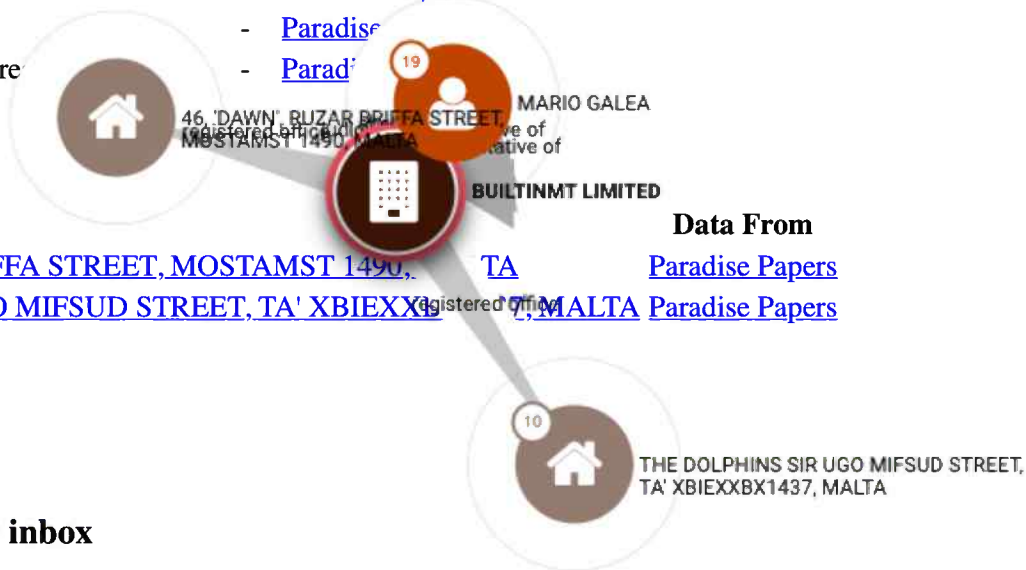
- Paradise
re
- Parad
19
MARIO GALEA
46, 'DAWN', BUZAR BRIFFA STREET, MOSTAMST 1490, MALTA
registered office
ve of
ative of
BUILTINMT LIMITED
Data From
FFA STREET, MOSTAMST 1490, TA Paradise Papers
) MIFSUD STREET, TA' XBIEXXB 7, MALTA Paradise Papers
registered office
10
THE DOLPHINS SIR UGO MIFSUD STREET, TA' XBIEXXBX1437, MALTA
inbox